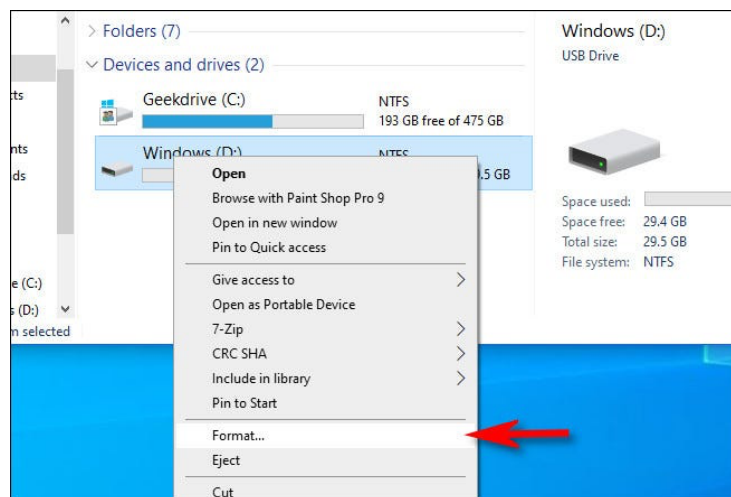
cts

nts
ds

e (C:)
s (D:)
n selected

Folders (7)
Devices and drives (2)

Geekdrive (C:)
NTFS
193 GB free of 475 GB

Windows (D:)
NTFS
.5 GB

Open
Browse with Paint Shop Pro 9
Open in new window
Pin to Quick access
Give access to
Open as Portable Device
7-Zip
CRC SHA
Include in library
Pin to Start
Format...
Eject
Cut

Windows (D:)
USB Drive

Space used:
Space free: 29.4 GB
Total size: 29.5 GB
File system: NTFS